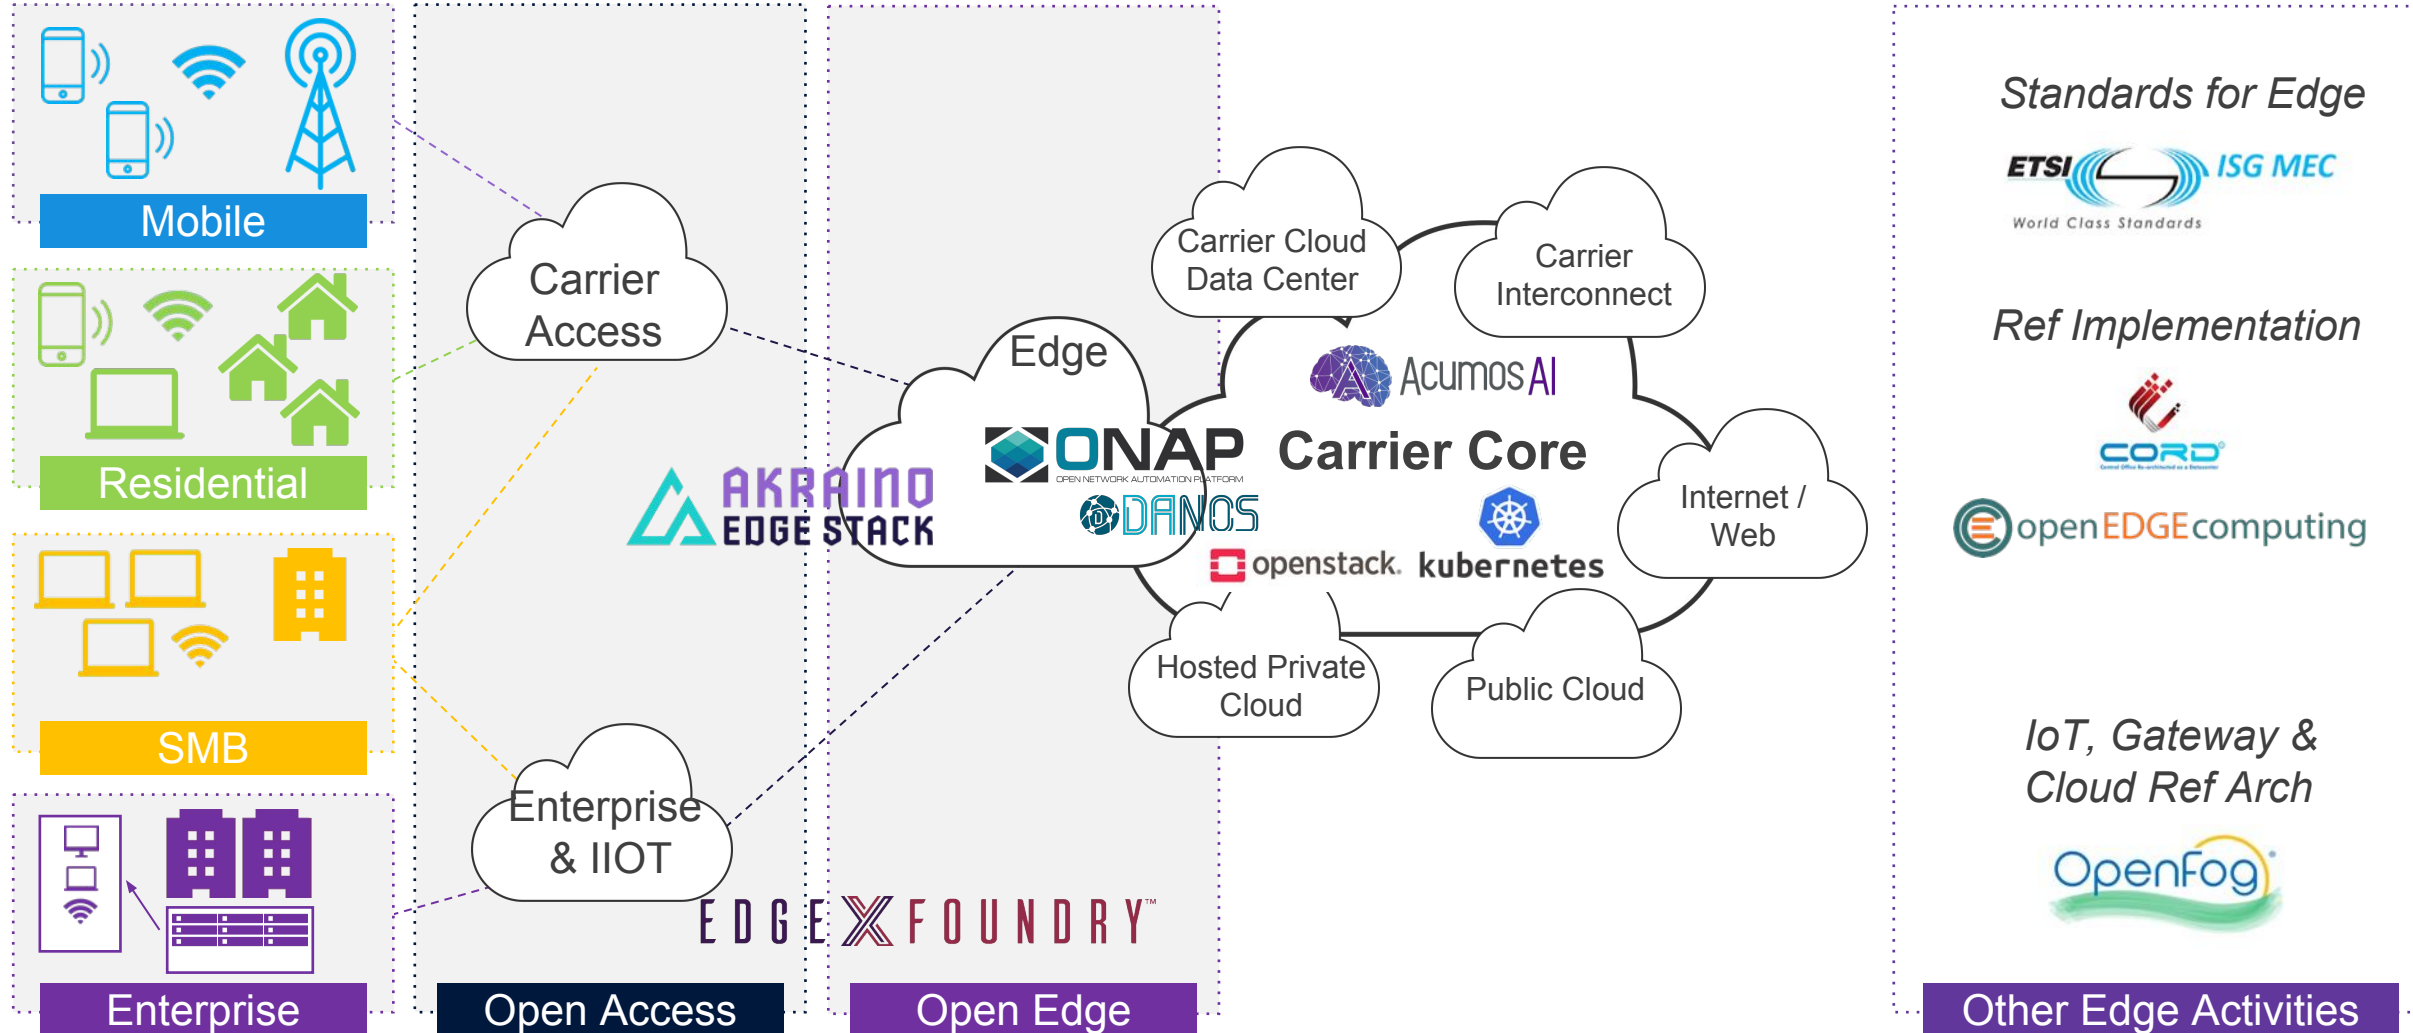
Mobile

Residential

SMB

Enterprise

Carrier Access

Enterprise & IIOT

Open Access

AKRAINO EDGE STACK

Edge

ONAP
OPEN NETWORK AUTOMATION PLATFORM

DANOS

EDGE X FOUNDRY™

Open Edge

Carrier Cloud Data Center

Carrier Interconnect

Acumos AI

Carrier Core

openstack. kubernetes

Internet / Web

Hosted Private Cloud

Public Cloud

Standards for Edge

ETSI ISG MEC
World Class Standards

Ref Implementation

CORD

openEDGEcomputing

IoT, Gateway & Cloud Ref Arch

OpenFog

Other Edge Activities